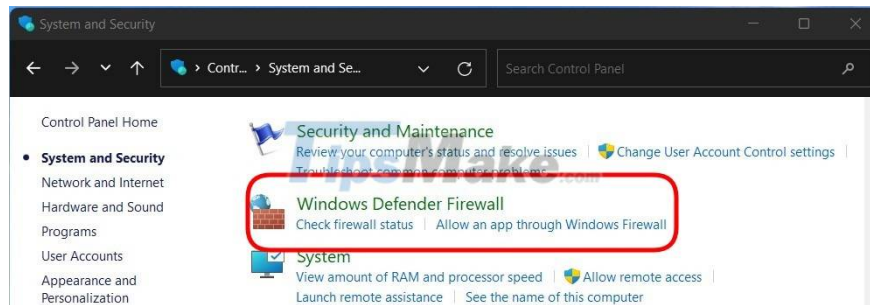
System and Security

> Contr... > System and Se...

Search Control Panel

Control Panel Home

System and Security

Network and Internet

Hardware and Sound

Programs

User Accounts

Appearance and Personalization

Security and Maintenance

Review your computer's status and resolve issues | Change User Account Control settings |

Troubleshoot common computer problems

TipsMake.com

Windows Defender Firewall

Check firewall status | Allow an app through Windows Firewall

System

View amount of RAM and processor speed | Allow remote access

Launch remote assistance | See the name of this computer